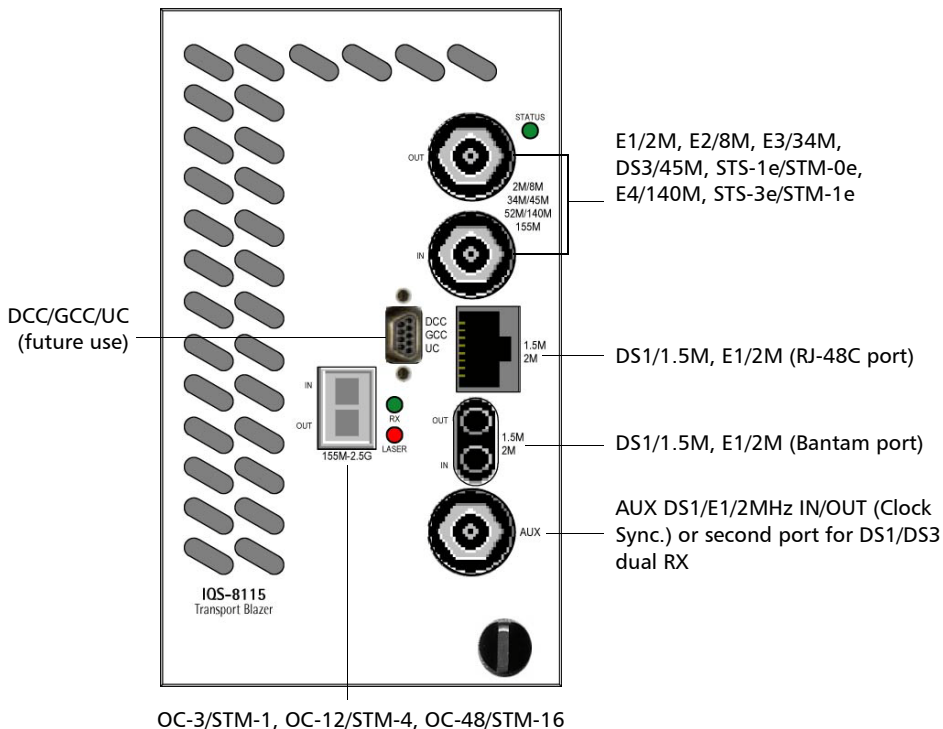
STATUS

OUT

2M/8M
34M/45M
52M/140M
155M

IN

E1/2M, E2/8M, E3/34M, DS3/45M, STS-1e/STM-0e, E4/140M, STS-3e/STM-1e

DCC/GCC/UC
(future use)

DCC
GCC
UC

1.5M
2M

DS1/1.5M, E1/2M (RJ-48C port)

IN

OUT

RX

LASER

155M-2.5G

OUT

IN

1.5M
2M

DS1/1.5M, E1/2M (Bantam port)

AUX

AUX DS1/E1/2MHz IN/OUT (Clock Sync.) or second port for DS1/DS3 dual RX

IQS-8115
Transport Blazer

OC-3/STM-1, OC-12/STM-4, OC-48/STM-16